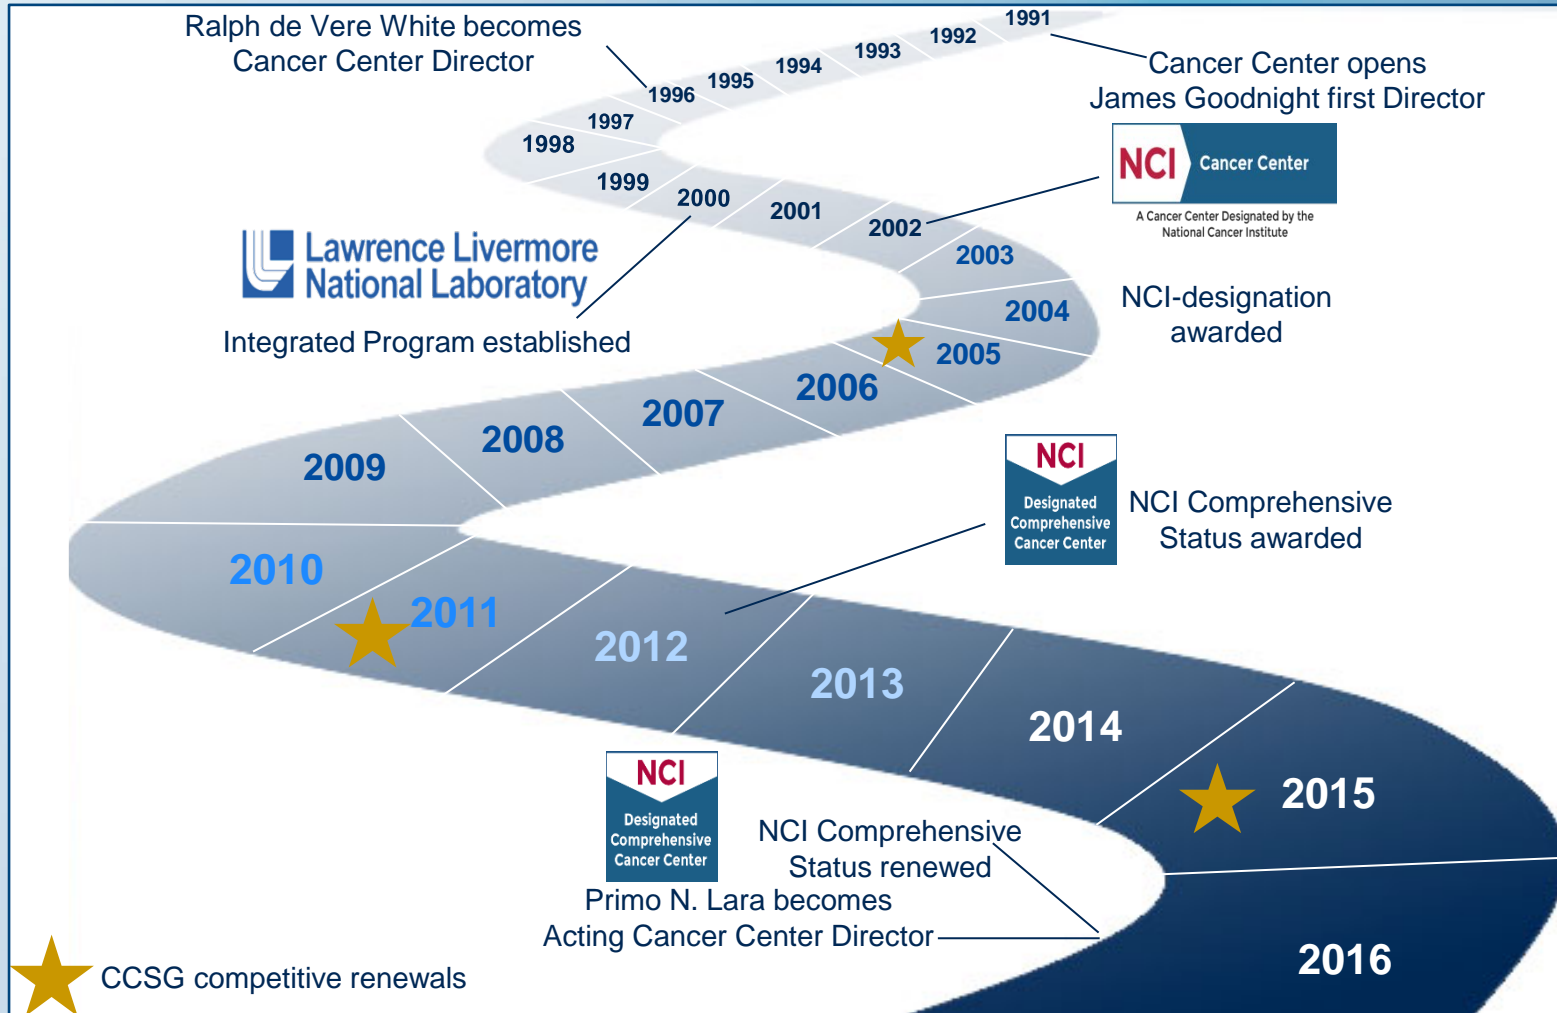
Ralph de Vere White becomes Cancer Center Director

1991
1992
1993
1994
1995
1996
1997
1998

Cancer Center opens
James Goodnight first Director

NCI Cancer Center
A Cancer Center Designated by the National Cancer Institute

1999
2000
2001
2002
2003

Lawrence Livermore National Laboratory

Integrated Program established

2004
2005

NCI-designation awarded

2006
2007
2008
2009

NCI
Designated Comprehensive Cancer Center

NCI Comprehensive Status awarded

2010
2011
2012
2013
2014
2015

NCI
Designated Comprehensive Cancer Center

NCI Comprehensive Status renewed

Primo N. Lara becomes Acting Cancer Center Director

2016

CCSG competitive renewals